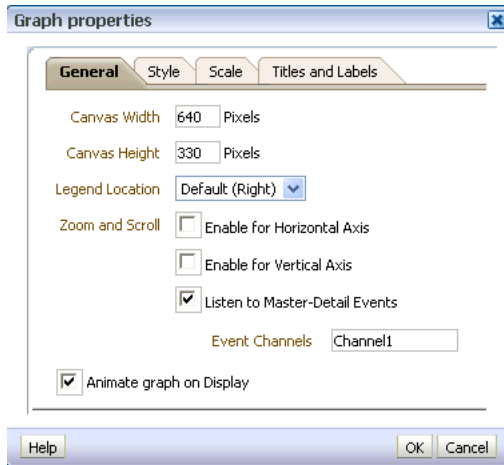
Graph properties

General | Style | Scale | Titles and Labels

Canvas Width 640 Pixels

Canvas Height 330 Pixels

Legend Location Default (Right)

Zoom and Scroll Enable for Horizontal Axis

Enable for Vertical Axis

Listen to Master-Detail Events

Event Channels Channel1

Animate graph on Display

Help

OK Cancel